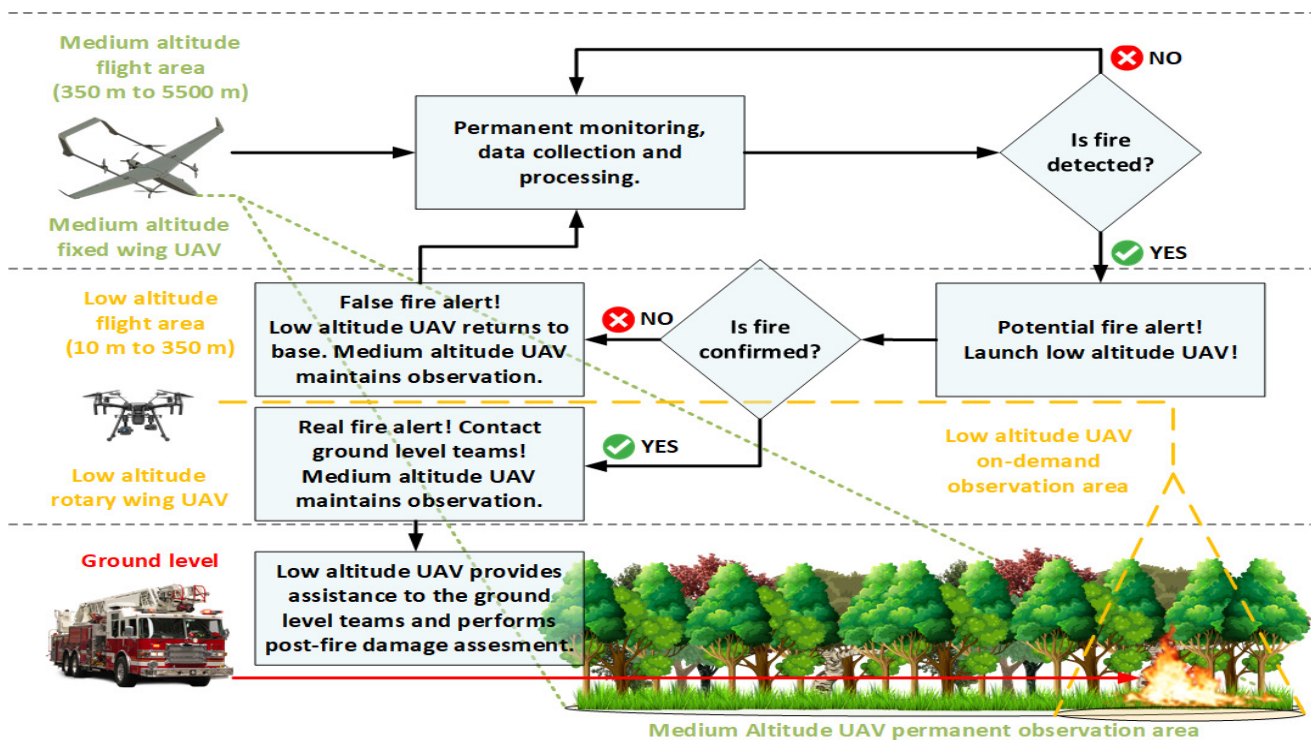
Medium altitude flight area (350 m to 5500 m)

Medium altitude fixed wing UAV

Permanent monitoring, data collection and processing.

NO

Is fire detected?

YES

Low altitude flight area (10 m to 350 m)

False fire alert! Low altitude UAV returns to base. Medium altitude UAV maintains observation.

NO

Is fire confirmed?

Potential fire alert! Launch low altitude UAV!

Low altitude rotary wing UAV

Real fire alert! Contact ground level teams! Medium altitude UAV maintains observation.

YES

Low altitude UAV on-demand observation area

Ground level

Low altitude UAV provides assistance to the ground level teams and performs post-fire damage assesment.

Medium Altitude UAV permanent observation area